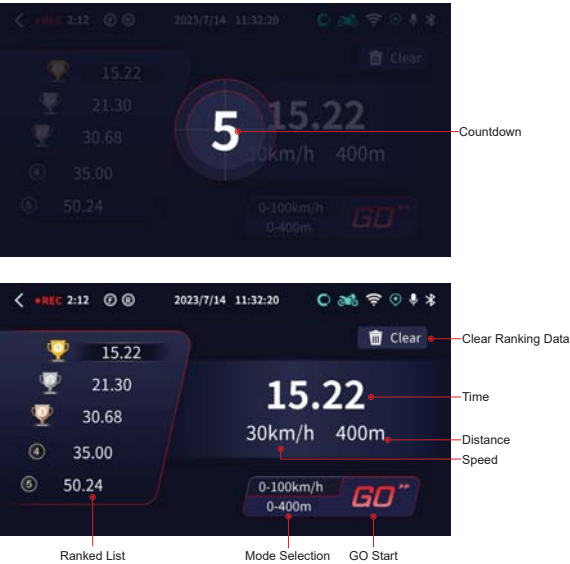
< •REC 2:12 2023/7/14 11:32:20

Clear

15.22
21.30
30.68
④ 35.00
⑤ 50.24

5

15.22
10km/h 400m

0-100km/h
0-400m

GO

Countdown

< •REC 2:12 2023/7/14 11:32:20

Clear

Clear Ranking Data

15.22
21.30
30.68
④ 35.00
⑤ 50.24

15.22

Time

30km/h 400m

Distance

Speed

0-100km/h
0-400m

GO

Ranked List

Mode Selection

GO Start